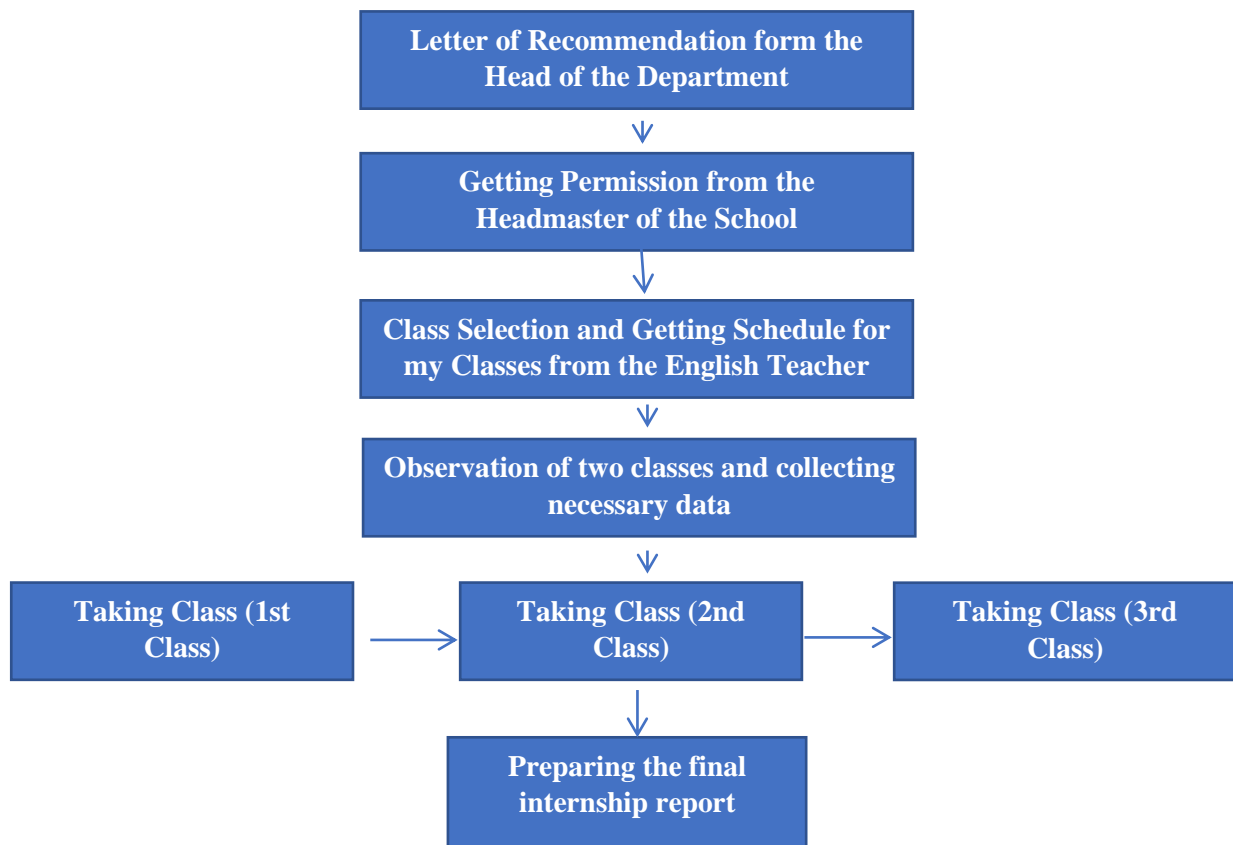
Letter of Recommendation form the Head of the Department

Getting Permission from the Headmaster of the School

Class Selection and Getting Schedule for my Classes from the English Teacher

Observation of two classes and collecting necessary data

Taking Class (1st Class)

Taking Class (2nd Class)

Taking Class (3rd Class)

Preparing the final internship report